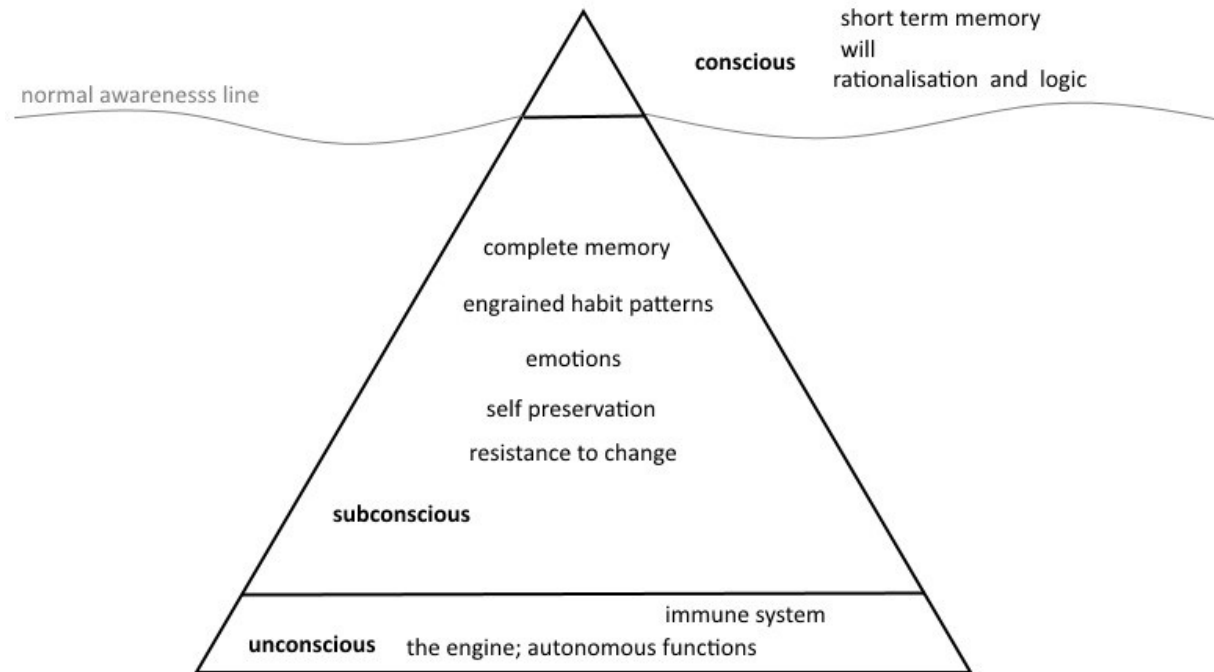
conscious

short term memory
will
rationalisation and logic

normal awarenesss line

complete memory

engrained habit patterns

emotions

self preservation

resistance to change

subconscious

immune system

unconscious

the engine; autonomous functions